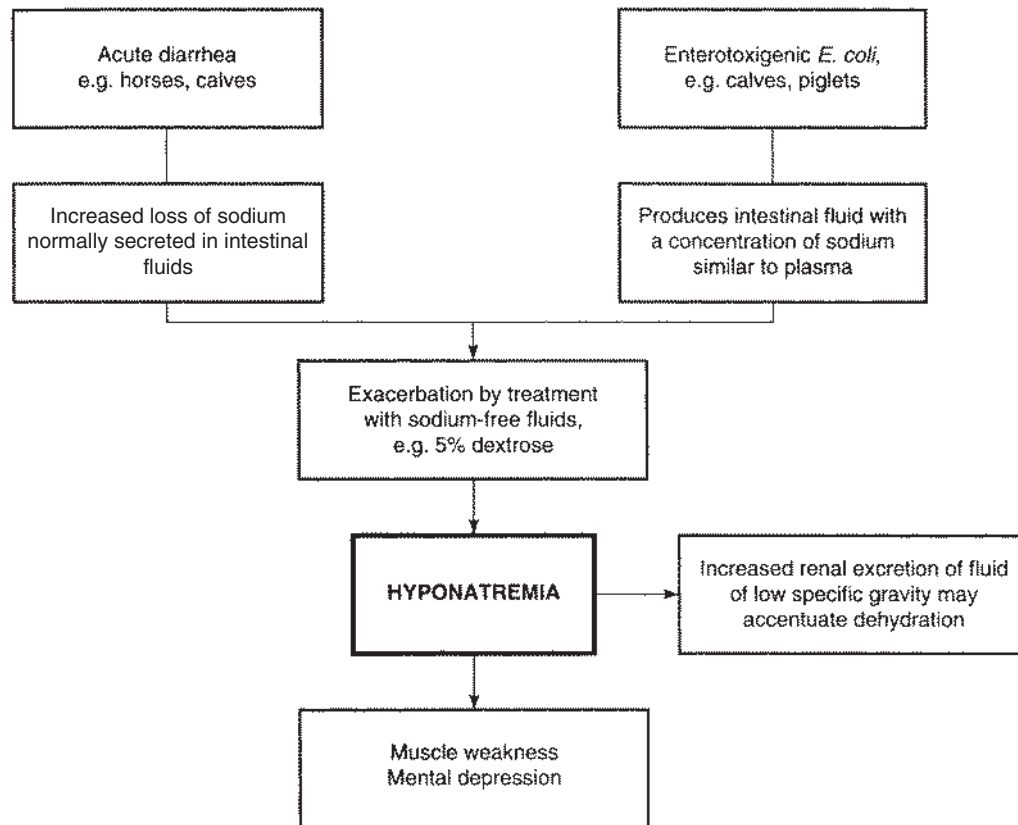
Acute diarrhea
e.g. horses, calves

Enterotoxigenic E. coli,
e.g. calves, piglets

Increased loss of sodium normally secreted in intestinal fluids

Produces intestinal fluid with a concentration of sodium similar to plasma

Exacerbation by treatment with sodium-free fluids, e.g. 5% dextrose

HYPONATREMIA

Increased renal excretion of fluid of low specific gravity may accentuate dehydration

Muscle weakness
Mental depression